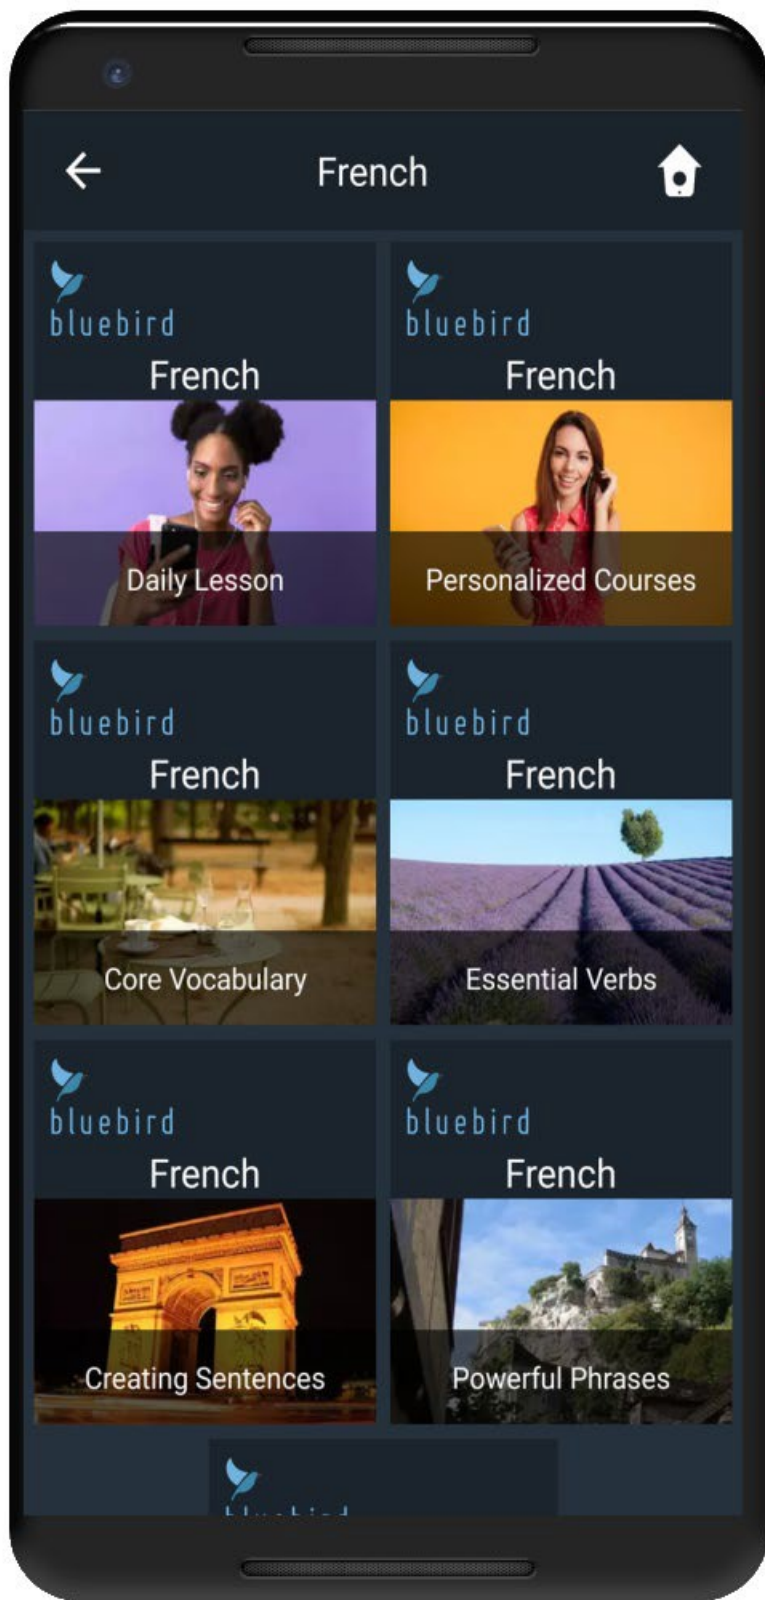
French

bluebird
French
Daily Lesson

bluebird
French
Personalized Courses

bluebird
French
Core Vocabulary

bluebird
French
Essential Verbs

bluebird
French
Creating Sentences

bluebird
French
Powerful Phrases

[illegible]